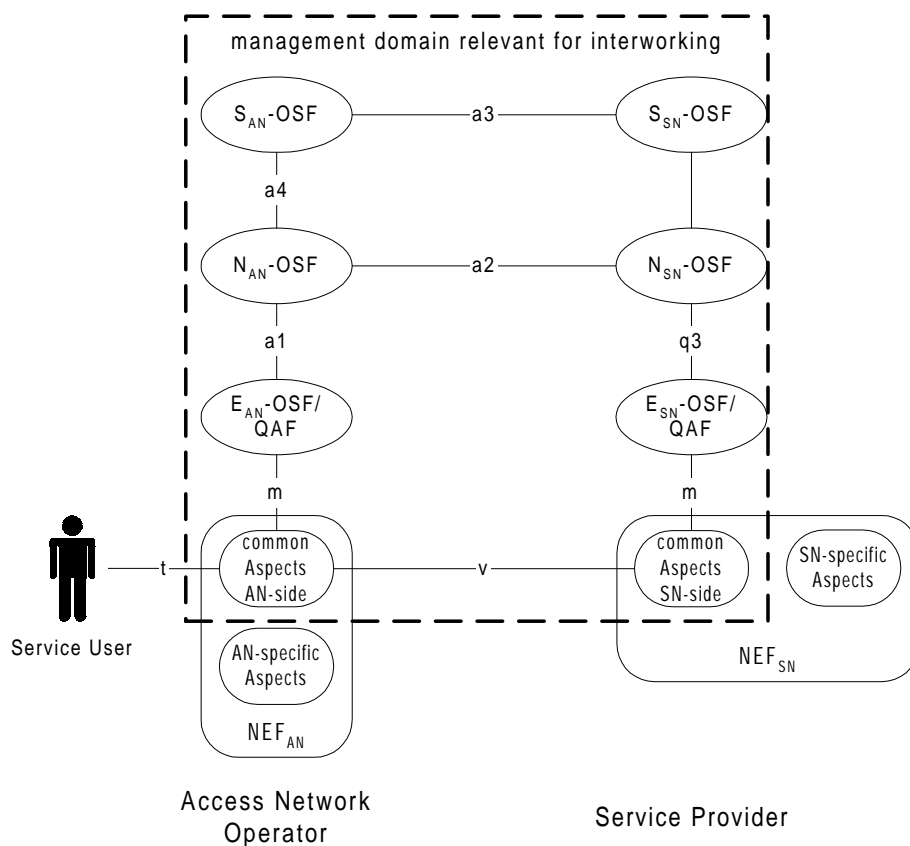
management domain relevant for interworking

$S_{AN}$-OSF

a3

$S_{SN}$-OSF

a4

$N_{AN}$-OSF

a2

$N_{SN}$-OSF

a1

q3

$E_{AN}$-OSF/ QAF

$E_{SN}$-OSF/ QAF

m

m

t

common Aspects AN-side

v

common Aspects SN-side

SN-specific Aspects

Service User

AN-specific Aspects

$NEF_{SN}$

$NEF_{AN}$

Access Network Operator

Service Provider